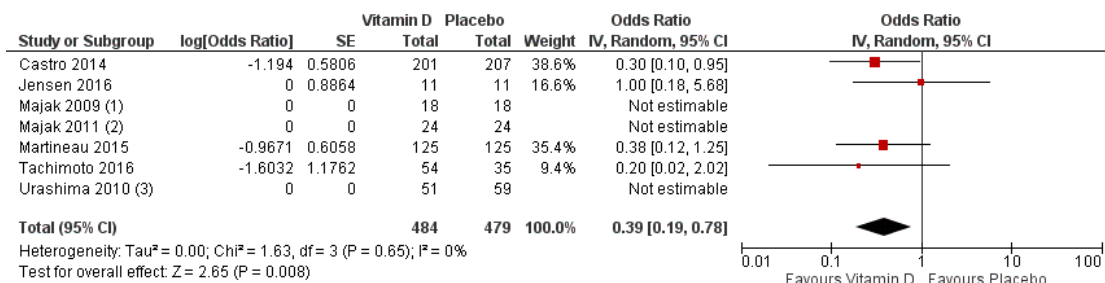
| Study or Subgroup | log[Odds Ratio] | SE | Vitamin D Total | Placebo Total | Weight | Odds Ratio IV, Random, 95% CI |
|---|---|---|---|---|---|---|
| Castro 2014 | -1.194 | 0.5806 | 201 | 207 | 38.6% | 0.30 [0.10, 0.95] |
| Jensen 2016 | 0 | 0.8864 | 11 | 11 | 16.6% | 1.00 [0.18, 5.68] |
| Majak 2009 (1) | 0 | 0 | 18 | 18 | | Not estimable |
| Majak 2011 (2) | 0 | 0 | 24 | 24 | | Not estimable |
| Martineau 2015 | -0.9671 | 0.6058 | 125 | 125 | 35.4% | 0.38 [0.12, 1.25] |
| Tachimoto 2016 | -1.6032 | 1.1762 | 54 | 35 | 9.4% | 0.20 [0.02, 2.02] |
| Urashima 2010 (3) | 0 | 0 | 51 | 59 | | Not estimable |
| **Total (95% CI)** | | | **484** | **479** | **100.0%** | **0.39 [0.19, 0.78]** |

Heterogeneity: Tau² = 0.00; Chi² = 1.63, df = 3 (P = 0.65); I² = 0%
Test for overall effect: Z = 2.65 (P = 0.008)

Odds Ratio
IV, Random, 95% CI

0.01 0.1 1 10 100
Favours Vitamin D Favours Placebo